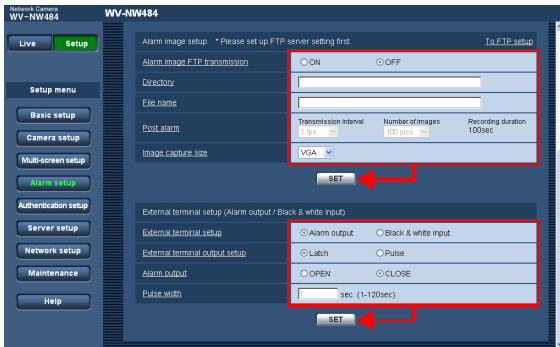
Network Camera
WV-NW484

WV-NW484

Live Setup

Setup menu

Basic setup

Camera setup

Multi-screen setup

Alarm setup

Authentication setup

Server setup

Network setup

Maintenance

Help

Alarm image setup * Please set up FTP server setting first. To FTP setup

| | |
|---|---|
| Alarm image FTP transmission | ○ON ⊙OFF |
| Directory | |
| File name | |
| Post alarm | Transmission interval 1 fps Number of images 100 pics Recording duration 100sec |
| Image capture size | VGA |

SET

External terminal setup (Alarm output / Black & white input)

| | |
|---|---|
| External terminal setup | ⊙Alarm output ○Black & white input |
| External terminal output setup | ⊙Latch ○Pulse |
| Alarm output | ○OPEN ⊙CLOSE |
| Pulse width | sec. (1-120sec) |

SET